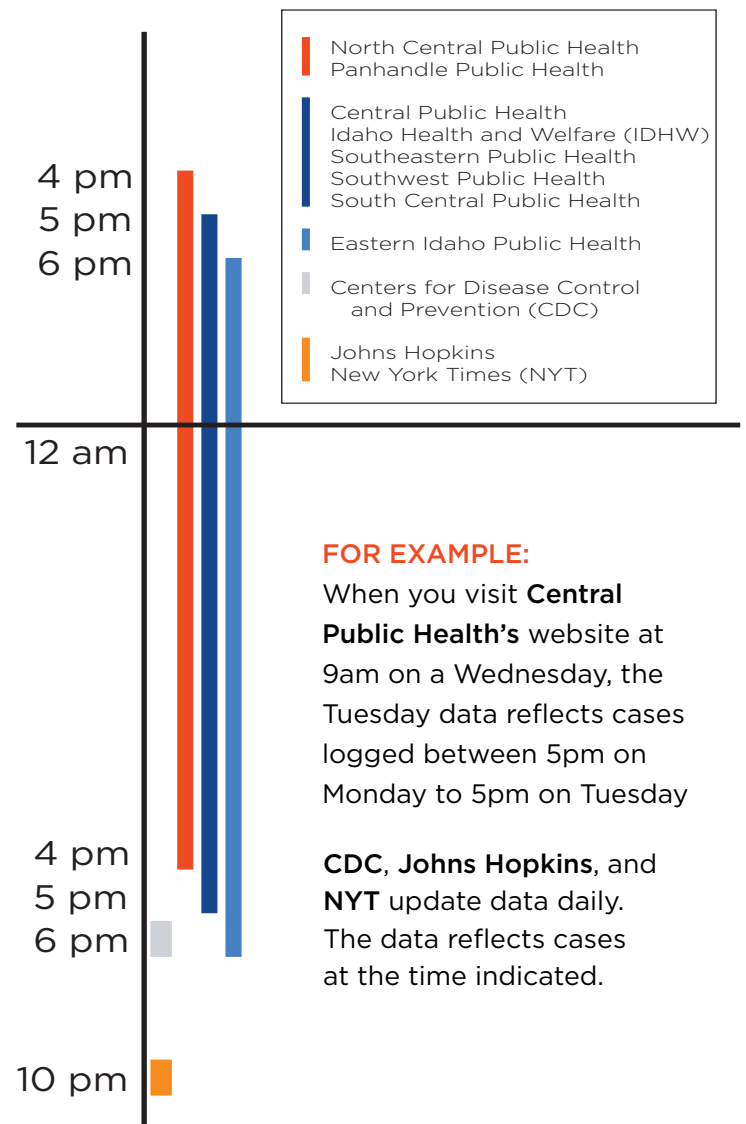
North Central Public Health
Panhandle Public Health

Central Public Health
Idaho Health and Welfare (IDHW)
Southeastern Public Health
Southwest Public Health
South Central Public Health

Eastern Idaho Public Health

Centers for Disease Control and Prevention (CDC)

Johns Hopkins
New York Times (NYT)

4 pm
5 pm
6 pm

12 am

FOR EXAMPLE:
When you visit Central Public Health's website at 9am on a Wednesday, the Tuesday data reflects cases logged between 5pm on Monday to 5pm on Tuesday

CDC, Johns Hopkins, and NYT update data daily. The data reflects cases at the time indicated.

4 pm
5 pm
6 pm

10 pm